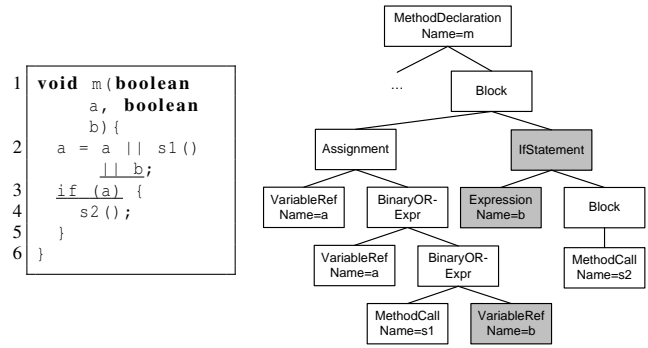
1 void m(boolean a, boolean b){
2 a = a || s1() || b;
3 if (a) {
4 s2();
5 }
6 }

MethodDeclaration
Name=m

...

Block

Assignment

IfStatement

VariableRef
Name=a

BinaryOR-Expr

Expression
Name=b

Block

VariableRef
Name=a

BinaryOR-Expr

MethodCall
Name=s2

MethodCall
Name=s1

VariableRef
Name=b